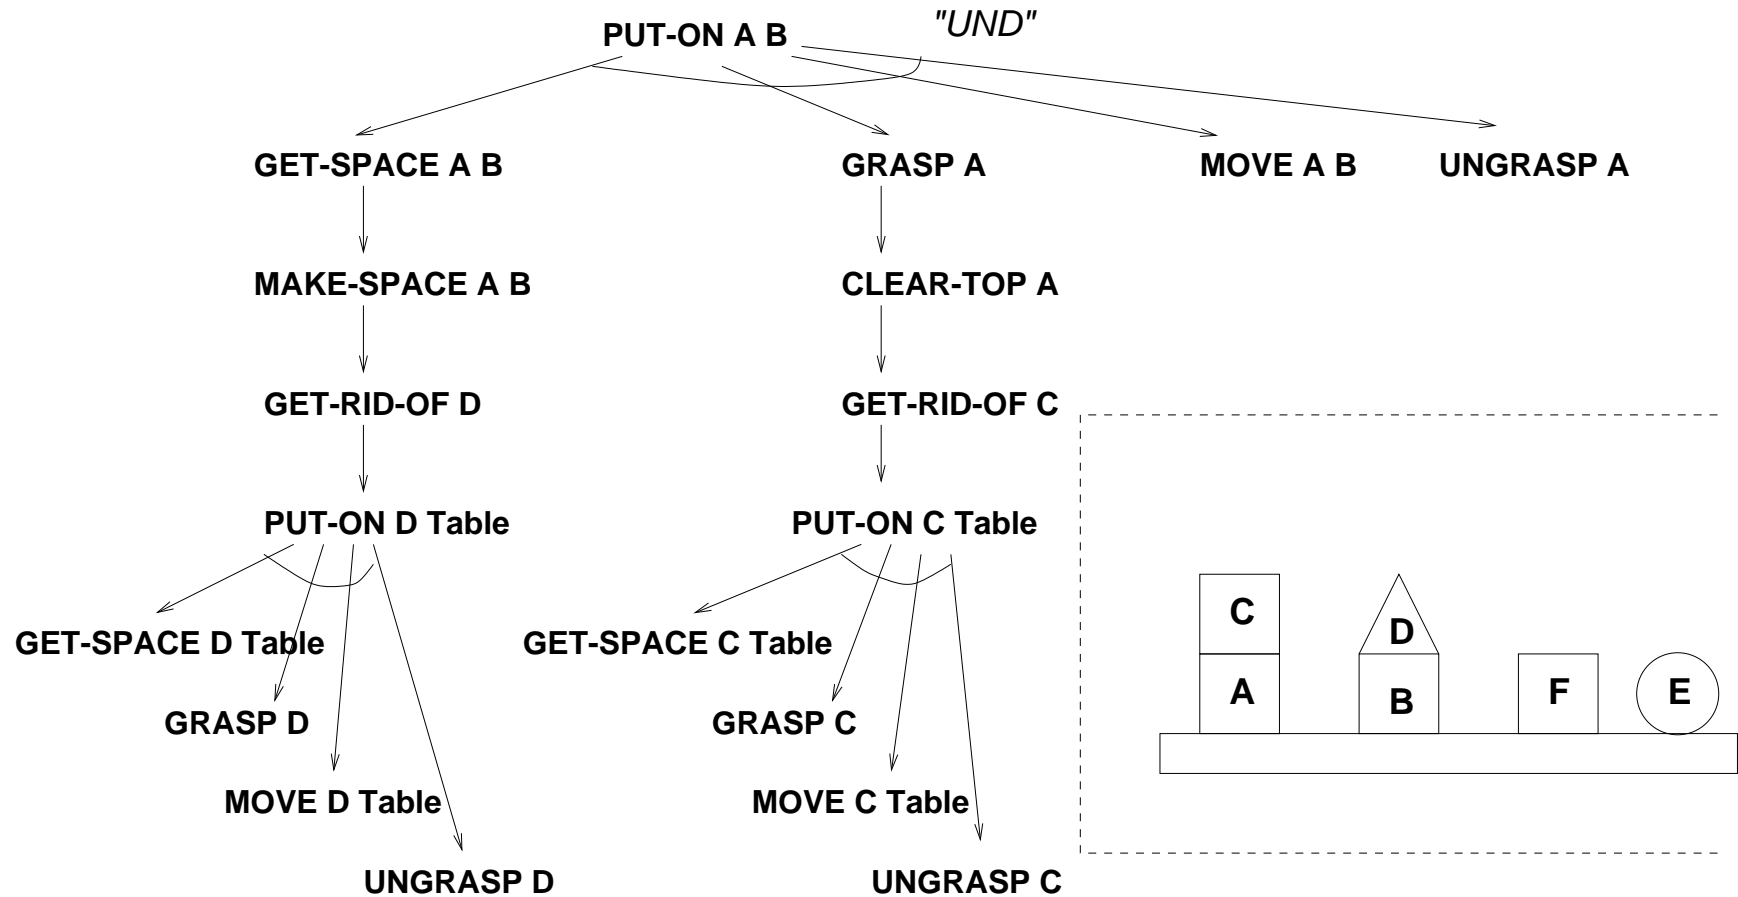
PUT-ON A B
"UND"

GET-SPACE A B
GRASP A
MOVE A B
UNGRASP A

MAKE-SPACE A B
CLEAR-TOP A

GET-RID-OF D
GET-RID-OF C

PUT-ON D Table
PUT-ON C Table

GET-SPACE D Table
GRASP D
MOVE D Table
UNGRASP D

GET-SPACE C Table
GRASP C
MOVE C Table
UNGRASP C

C
A
D
B
F
E